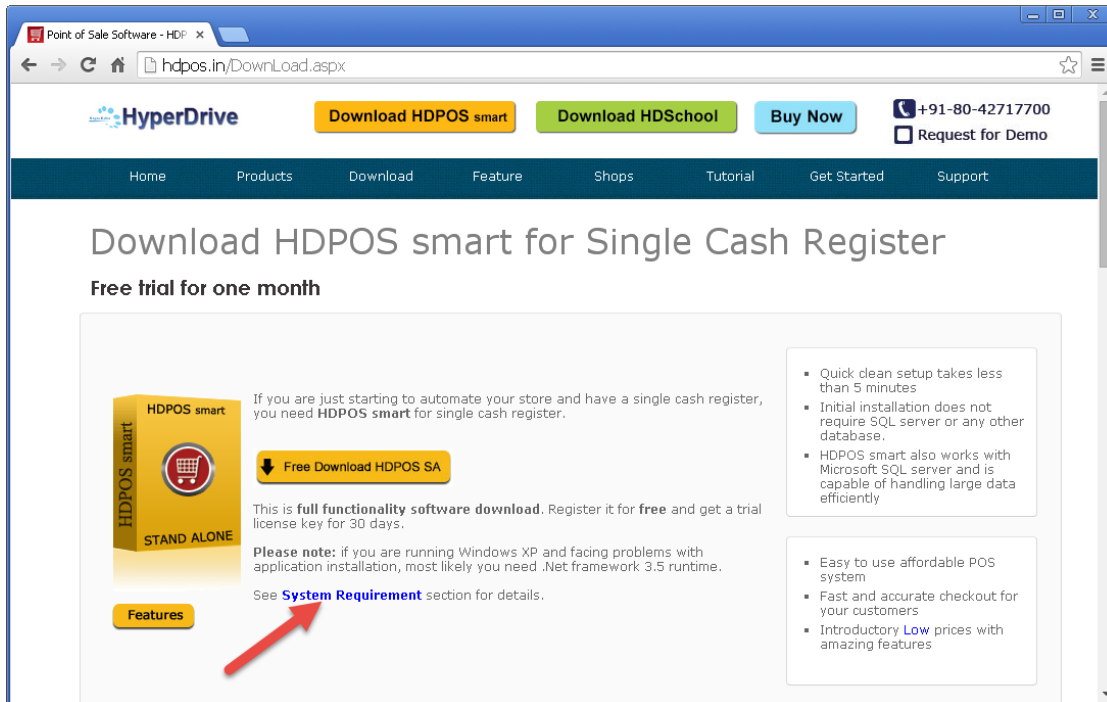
Point of Sale Software - HDP ×

hdpos.in/DownLoad.aspx

HyperDrive

Download HDPOS smart

Download HDSchool

Buy Now

+91-80-42717700

Request for Demo

Home Products Download Feature Shops Tutorial Get Started Support

Download HDPOS smart for Single Cash Register

Free trial for one month

HDPOS smart

HDPOS smart

STAND ALONE

Features

If you are just starting to automate your store and have a single cash register, you need **HDPOS smart** for single cash register.

Free Download HDPOS SA

This is **full functionality software download**. Register it for **free** and get a trial license key for 30 days.

**Please note:** if you are running Windows XP and facing problems with application installation, most likely you need .Net framework 3.5 runtime.

See **System Requirement** section for details.

- Quick clean setup takes less than 5 minutes
- Initial installation does not require SQL server or any other database.
- HDPOS smart also works with Microsoft SQL server and is capable of handling large data efficiently

- Easy to use affordable POS system
- Fast and accurate checkout for your customers
- Introductory Low prices with amazing features